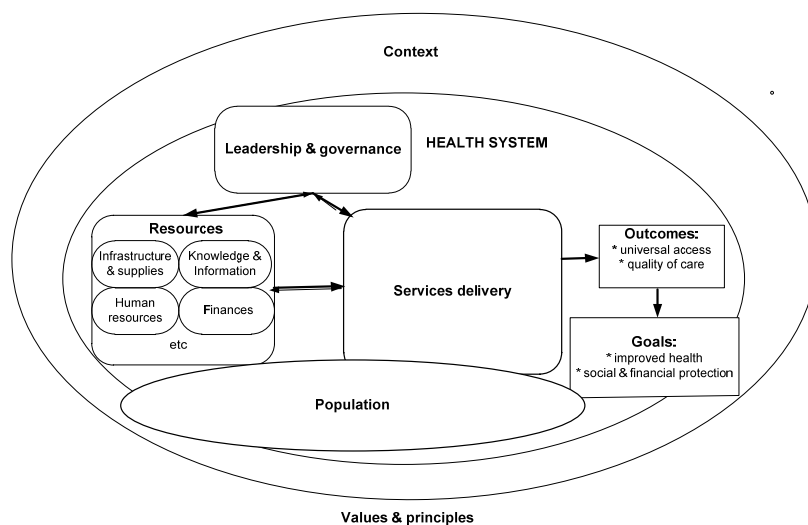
Context

Leadership & governance

HEALTH SYSTEM

Resources

Infrastructure & supplies

Knowledge & Information

Human resources

Finances

etc

Services delivery

Outcomes:
* universal access
* quality of care

Goals:
* improved health
* social & financial protection

Population

Values & principles